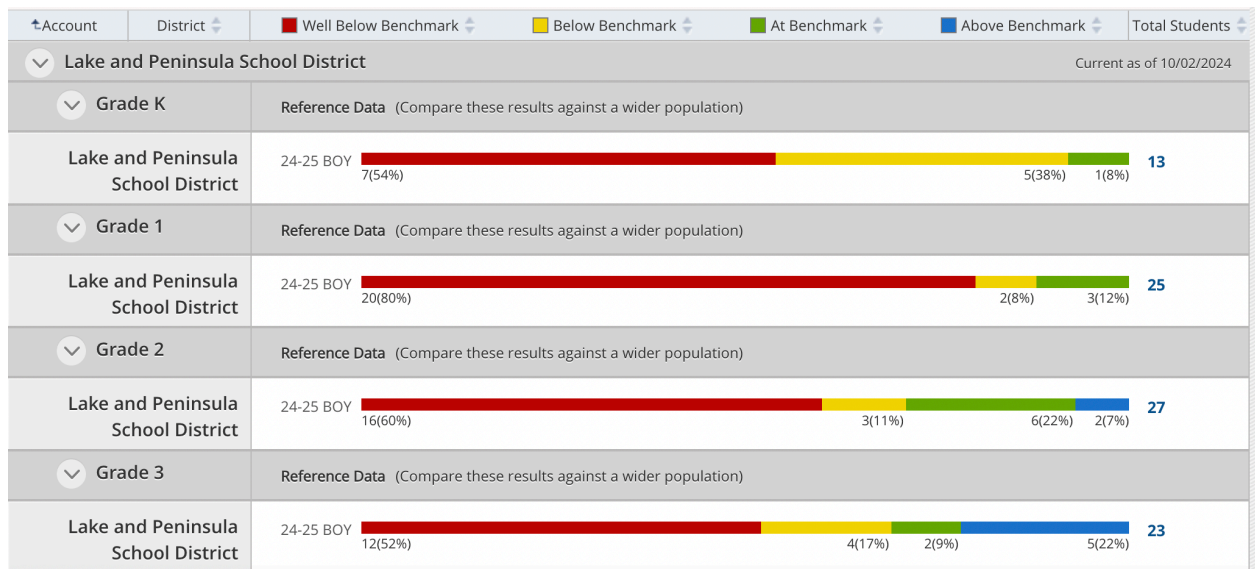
Account | District | Well Below Benchmark | Below Benchmark | At Benchmark | Above Benchmark | Total Students

Lake and Peninsula School District

Current as of 10/02/2024

Grade K

Reference Data (Compare these results against a wider population)

Lake and Peninsula School District

24-25 BOY 7(54%) 5(38%) 1(8%) 13

Grade 1

Reference Data (Compare these results against a wider population)

Lake and Peninsula School District

24-25 BOY 20(80%) 2(8%) 3(12%) 25

Grade 2

Reference Data (Compare these results against a wider population)

Lake and Peninsula School District

24-25 BOY 16(60%) 3(11%) 6(22%) 2(7%) 27

Grade 3

Reference Data (Compare these results against a wider population)

Lake and Peninsula School District

24-25 BOY 12(52%) 4(17%) 2(9%) 5(22%) 23